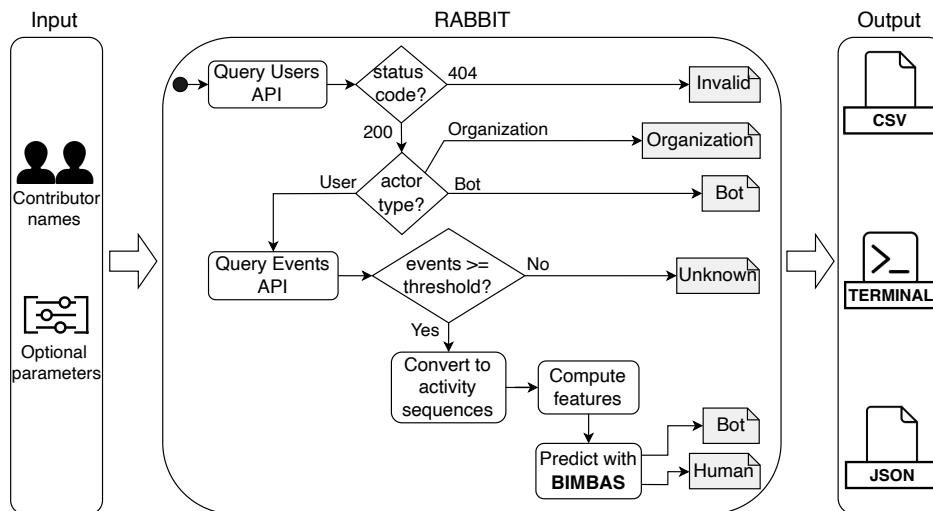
Input

Contributor names

Optional parameters

RABBIT

Query Users API

status code?

404

Invalid

200

Organization

Organization

User

actor type?

Bot

Bot

Query Events API

events >= threshold?

No

Unknown

Yes

Convert to activity sequences

Compute features

Bot

Predict with **BIMBAS**

Human

Output

CSV

TERMINAL

JSON